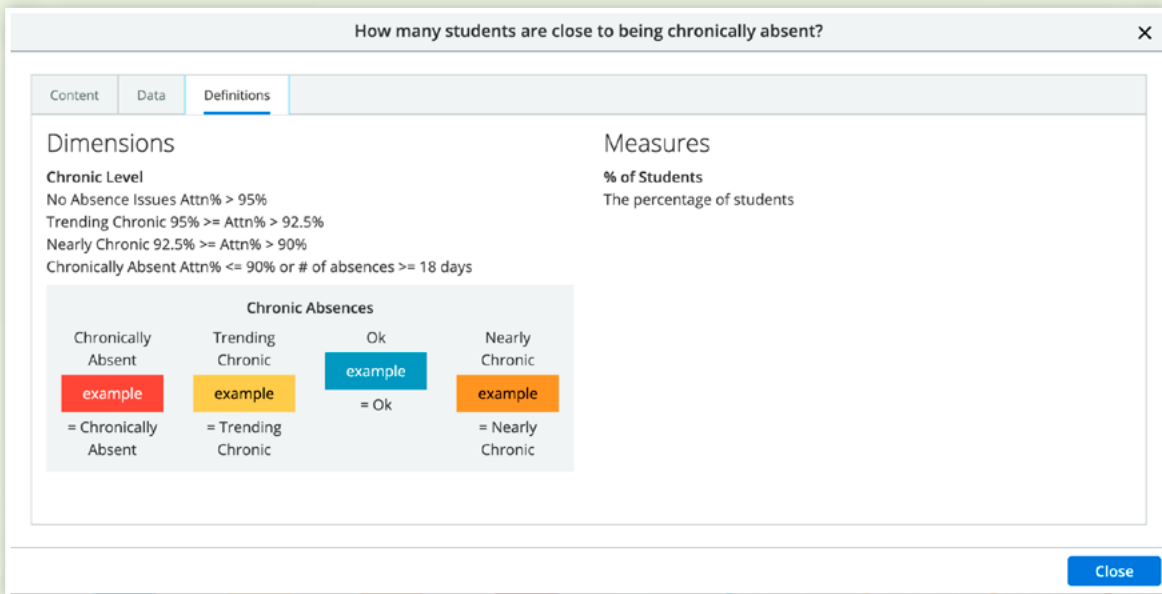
How many students are close to being chronically absent?

×

Content Data Definitions

Dimensions

**Chronic Level**
No Absence Issues Attn% > 95%
Trending Chronic 95% >= Attn% > 92.5%
Nearly Chronic 92.5% >= Attn% > 90%
Chronically Absent Attn% <= 90% or # of absences >= 18 days

Chronic Absences

Chronically Absent
example
= Chronically Absent

Trending Chronic
example
= Trending Chronic

Ok
example
= Ok

Nearly Chronic
example
= Nearly Chronic

Measures

**% of Students**
The percentage of students

Close